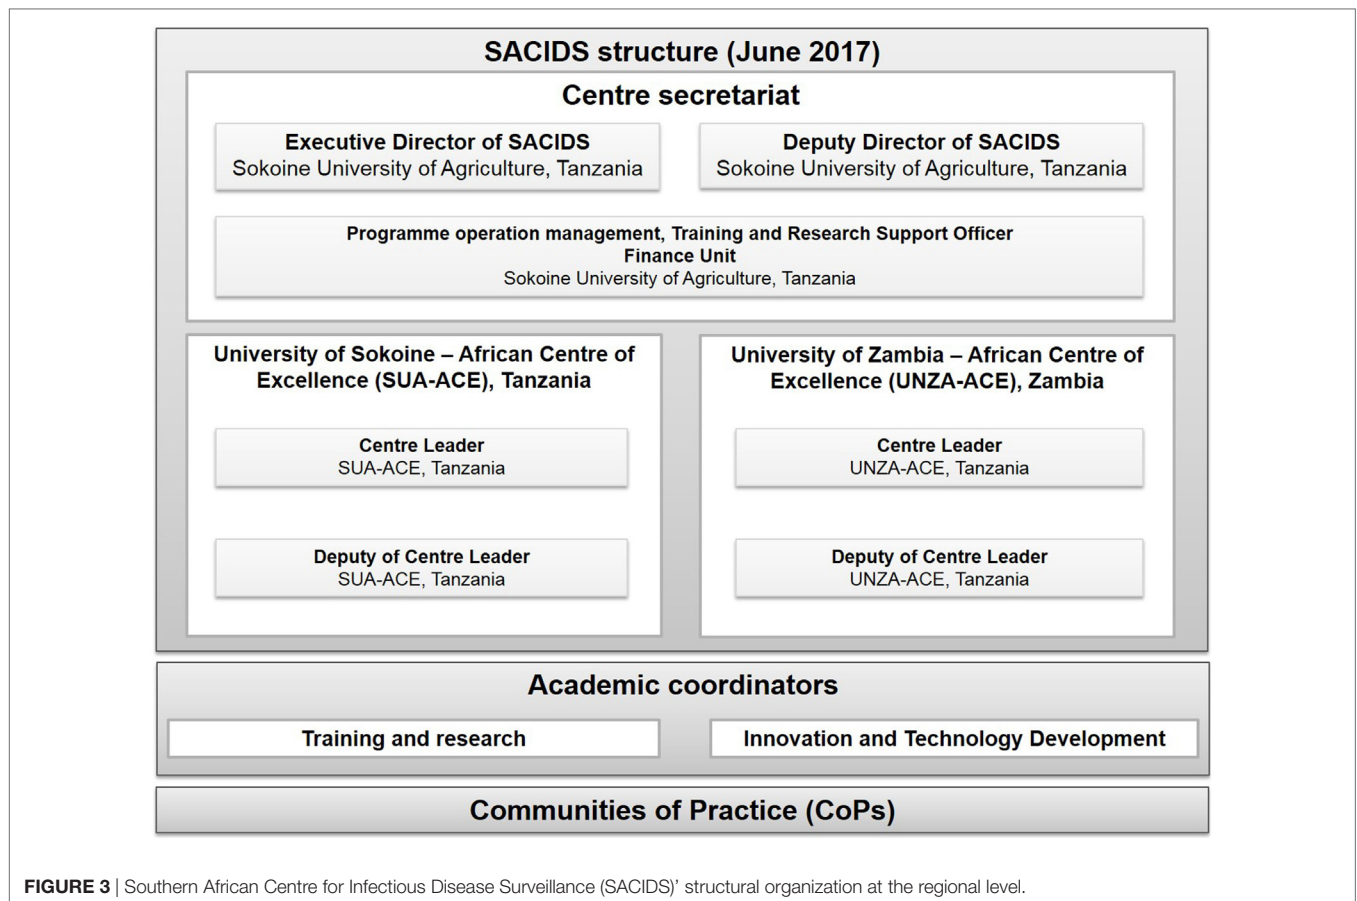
SACIDS structure (June 2017)

Centre secretariat

Executive Director of SACIDS
Sokoine University of Agriculture, Tanzania

Deputy Director of SACIDS
Sokoine University of Agriculture, Tanzania

Programme operation management, Training and Research Support Officer
Finance Unit
Sokoine University of Agriculture, Tanzania

University of Sokoine – African Centre of Excellence (SUA-ACE), Tanzania

Centre Leader
SUA-ACE, Tanzania

Deputy of Centre Leader
SUA-ACE, Tanzania

University of Zambia – African Centre of Excellence (UNZA-ACE), Zambia

Centre Leader
UNZA-ACE, Tanzania

Deputy of Centre Leader
UNZA-ACE, Tanzania

Academic coordinators

Training and research

Innovation and Technology Development

Communities of Practice (CoPs)

FIGURE 3 | Southern African Centre for Infectious Disease Surveillance (SACIDS)' structural organization at the regional level.